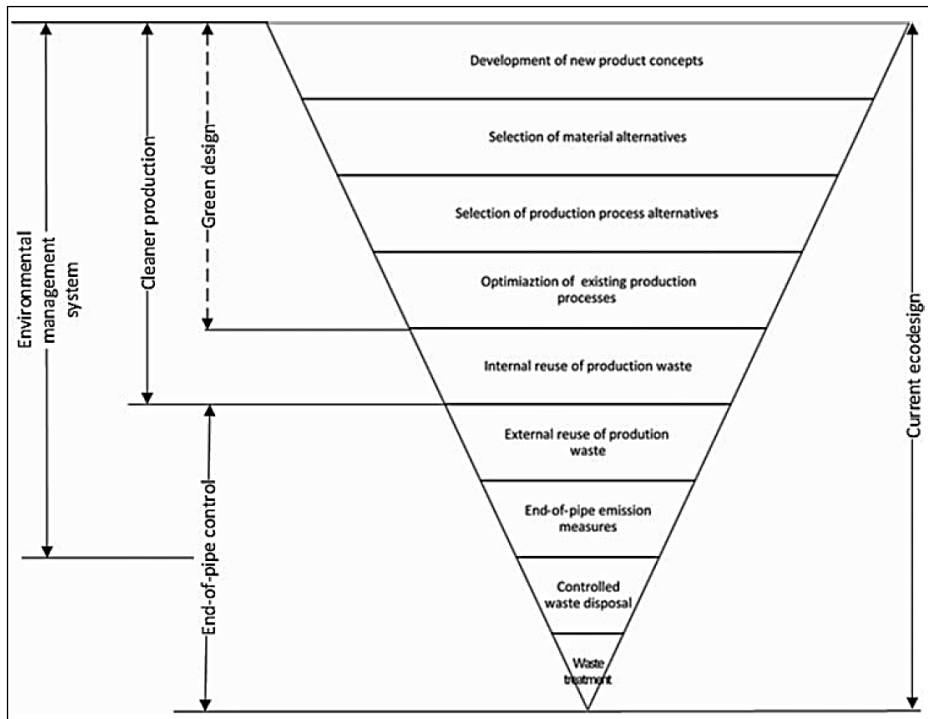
Environmental management system

Cleaner production

Green design

End-of-pipe control

Development of new product concepts

Selection of material alternatives

Selection of production process alternatives

Optimiaztion of existing production processes

Internal reuse of production waste

External reuse of prodution waste

End-of-pipe emission measures

Controlled waste disposal

Waste treatment

Current ecodesign